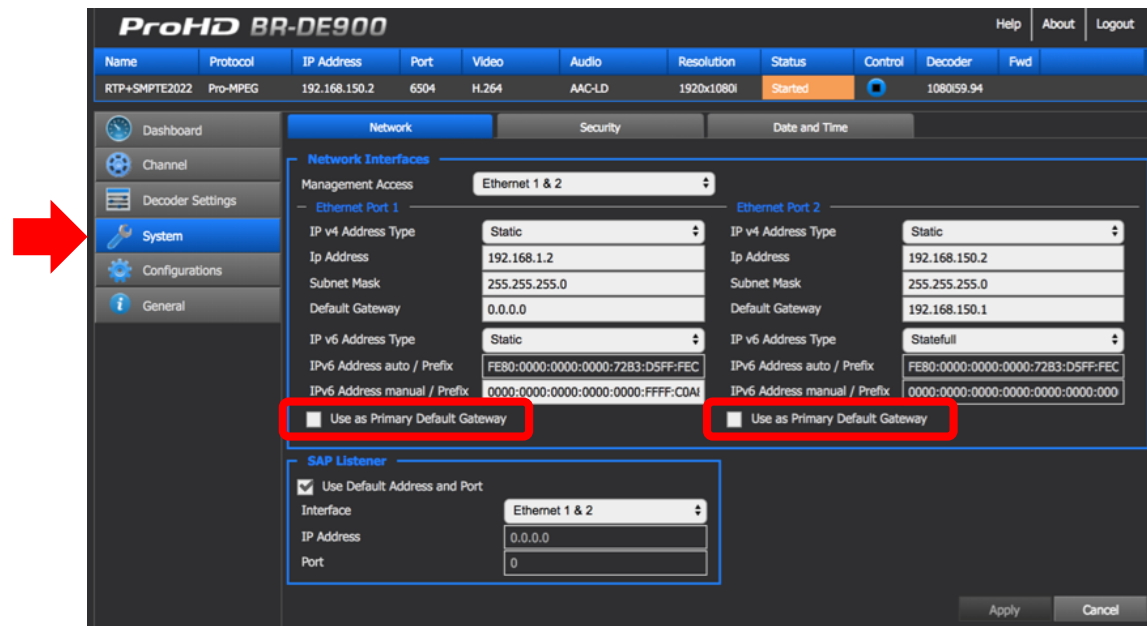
ProHD BR-DE900

Help | About | Logout

| Name | Protocol | IP Address | Port | Video | Audio | Resolution | Status | Control | Decoder | Fwd |
|---|---|---|---|---|---|---|---|---|---|---|
| RTP+SMPTE2022 | Pro-MPEG | 192.168.150.2 | 6504 | H.264 | AAC-LD | 1920x1080i | Started | | 1080i59.94 | |

Dashboard
Channel
Decoder Settings
System
Configurations
General

Network | Security | Date and Time

Network Interfaces
Management Access: Ethernet 1 & 2

Ethernet Port 1
IP v4 Address Type: Static
Ip Address: 192.168.1.2
Subnet Mask: 255.255.255.0
Default Gateway: 0.0.0.0
IP v6 Address Type: Static
IPv6 Address auto / Prefix: FE80:0000:0000:0000:72B3:D5FF:FEC
IPv6 Address manual / Prefix: 0000:0000:0000:0000:0000:FFFF:C0A
Use as Primary Default Gateway

Ethernet Port 2
IP v4 Address Type: Static
Ip Address: 192.168.150.2
Subnet Mask: 255.255.255.0
Default Gateway: 192.168.150.1
IP v6 Address Type: Statefull
IPv6 Address auto / Prefix: FE80:0000:0000:0000:72B3:D5FF:FEC
IPv6 Address manual / Prefix: 0000:0000:0000:0000:0000:0000:000
Use as Primary Default Gateway

SAP Listener
Use Default Address and Port
Interface: Ethernet 1 & 2
IP Address: 0.0.0.0
Port: 0

Apply | Cancel